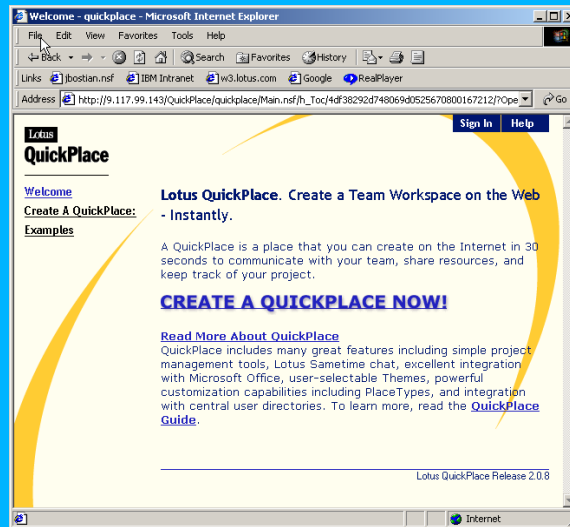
Welcome - quickplace - Microsoft Internet Explorer

File Edit View Favorites Tools Help

Back Search Favorites History

Links jbostian.nsf IBM Intranet w3.lotus.com Google RealPlayer

Address http://9.117.99.143/QuickPlace/quickplace/Main.nsf/h_Toc/4df38292d748069d0525670800167212/?Ope Go

Lotus
QuickPlace

Sign In Help

Welcome
Create A QuickPlace:
Examples

Lotus QuickPlace. Create a Team Workspace on the Web - Instantly.

A QuickPlace is a place that you can create on the Internet in 30 seconds to communicate with your team, share resources, and keep track of your project.

CREATE A QUICKPLACE NOW!

Read More About QuickPlace
QuickPlace includes many great features including simple project management tools, Lotus Sametime chat, excellent integration with Microsoft Office, user-selectable Themes, powerful customization capabilities including PlaceTypes, and integration with central user directories. To learn more, read the QuickPlace Guide.

Lotus QuickPlace Release 2.0.8

Internet